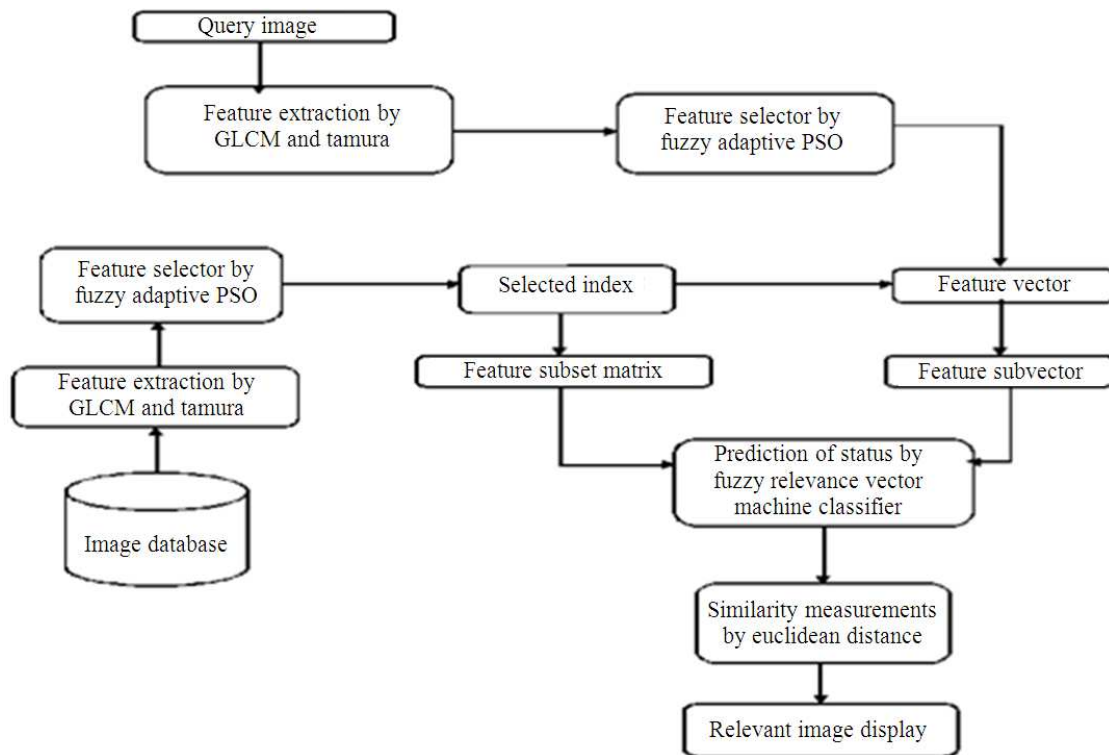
Query image

Feature extraction by GLCM and tamura

Feature selector by fuzzy adaptive PSO

Feature selector by fuzzy adaptive PSO

Selected index

Feature vector

Feature extraction by GLCM and tamura

Feature subset matrix

Feature subvector

Prediction of status by fuzzy relevance vector machine classifier

Image database

Similarity measurements by euclidean distance

Relevant image display